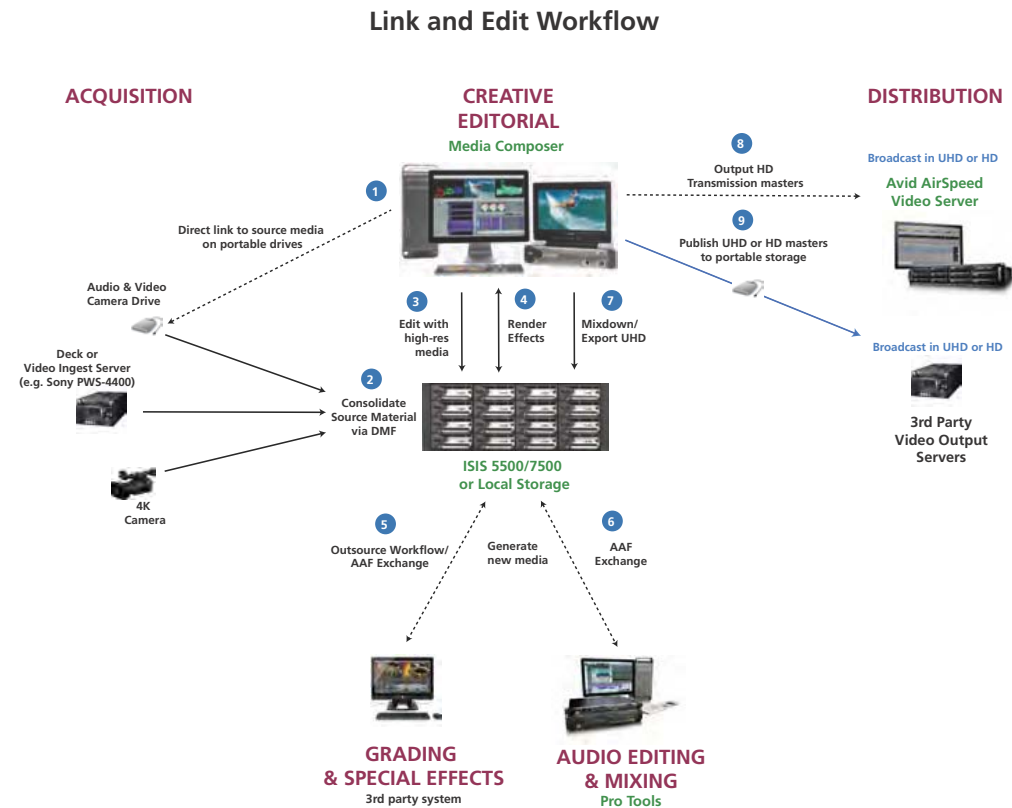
Link and Edit Workflow

ACQUISITION

CREATIVE EDITORIAL
Media Composer

DISTRIBUTION

1
Direct link to source media on portable drives

Audio & Video Camera Drive

Deck or Video Ingest Server (e.g. Sony PWS-4400)

4K Camera

2
Consolidate Source Material via DMF

3
Edit with high-res media

4
Render Effects

7
Mixdown/ Export UHD

ISIS 5500/7500 or Local Storage

8
Output HD Transmission masters

Broadcast in UHD or HD
Avid AirSpeed Video Server

9
Publish UHD or HD masters to portable storage

Broadcast in UHD or HD

3rd Party Video Output Servers

5
Outsource Workflow/ AAF Exchange

Generate new media

6
AAF Exchange

GRADING & SPECIAL EFFECTS
3rd party system

AUDIO EDITING & MIXING
Pro Tools